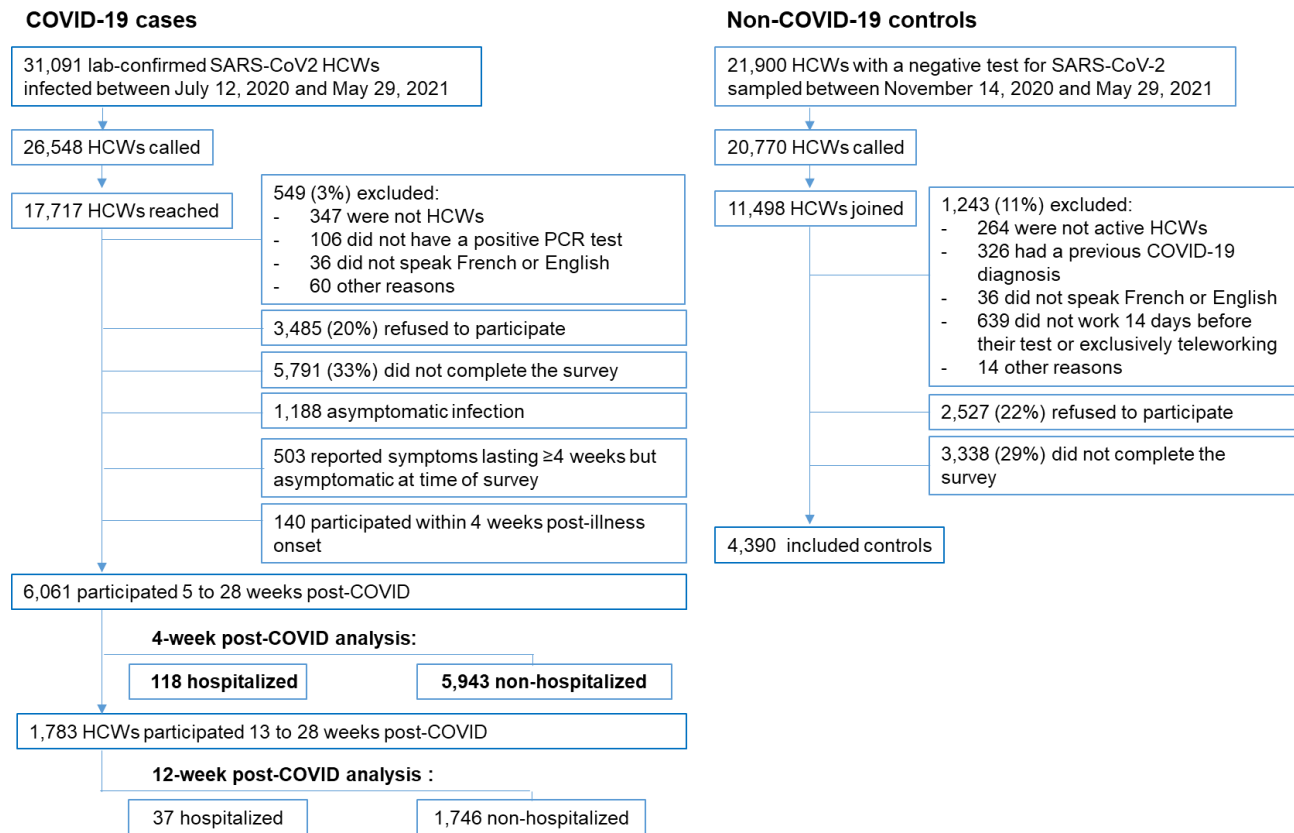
COVID-19 cases

31,091 lab-confirmed SARS-CoV2 HCWs infected between July 12, 2020 and May 29, 2021

26,548 HCWs called

17,717 HCWs reached

549 (3%) excluded:
- 347 were not HCWs
- 106 did not have a positive PCR test
- 36 did not speak French or English
- 60 other reasons

3,485 (20%) refused to participate

5,791 (33%) did not complete the survey

1,188 asymptomatic infection

503 reported symptoms lasting ≥4 weeks but asymptomatic at time of survey

140 participated within 4 weeks post-illness onset

6,061 participated 5 to 28 weeks post-COVID

4-week post-COVID analysis:

118 hospitalized

5,943 non-hospitalized

1,783 HCWs participated 13 to 28 weeks post-COVID

12-week post-COVID analysis :

37 hospitalized

1,746 non-hospitalized

Non-COVID-19 controls

21,900 HCWs with a negative test for SARS-CoV-2 sampled between November 14, 2020 and May 29, 2021

20,770 HCWs called

11,498 HCWs joined

1,243 (11%) excluded:
- 264 were not active HCWs
- 326 had a previous COVID-19 diagnosis
- 36 did not speak French or English
- 639 did not work 14 days before their test or exclusively teleworking
- 14 other reasons

2,527 (22%) refused to participate

3,338 (29%) did not complete the survey

4,390 included controls